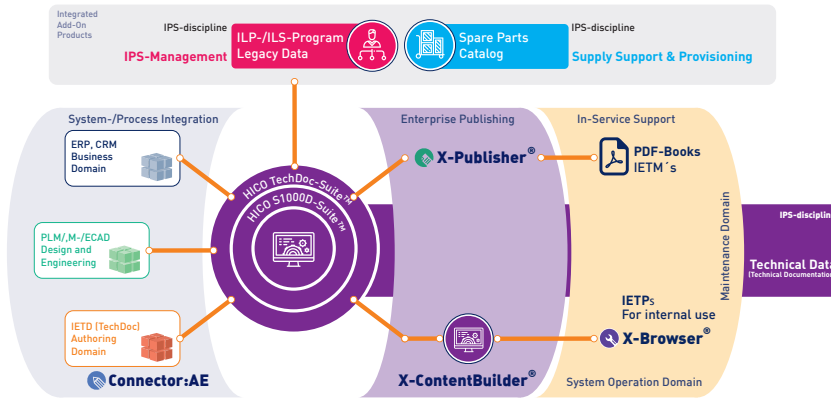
Integrated Add-On Products

IPS-discipline

IPS-Management

ILP-/ILS-Program Legacy Data

Spare Parts Catalog

IPS-discipline

Supply Support & Provisioning

System-/Process Integration

Enterprise Publishing

In-Service Support

ERP, CRM Business Domain

X-Publisher®

PDF-Books IETM´s

HICO TechDoc-Suite™

HICO S1000D-Suite™

PLM/,M-/ECAD Design and Engineering

Maintenance Domain

IPS-disciplin

Technical Dat

(Technical Documentatio

IETPs For internal use

IETD (TechDoc) Authoring Domain

X-Browser®

Connector:AE

X-ContentBuilder®

System Operation Domain